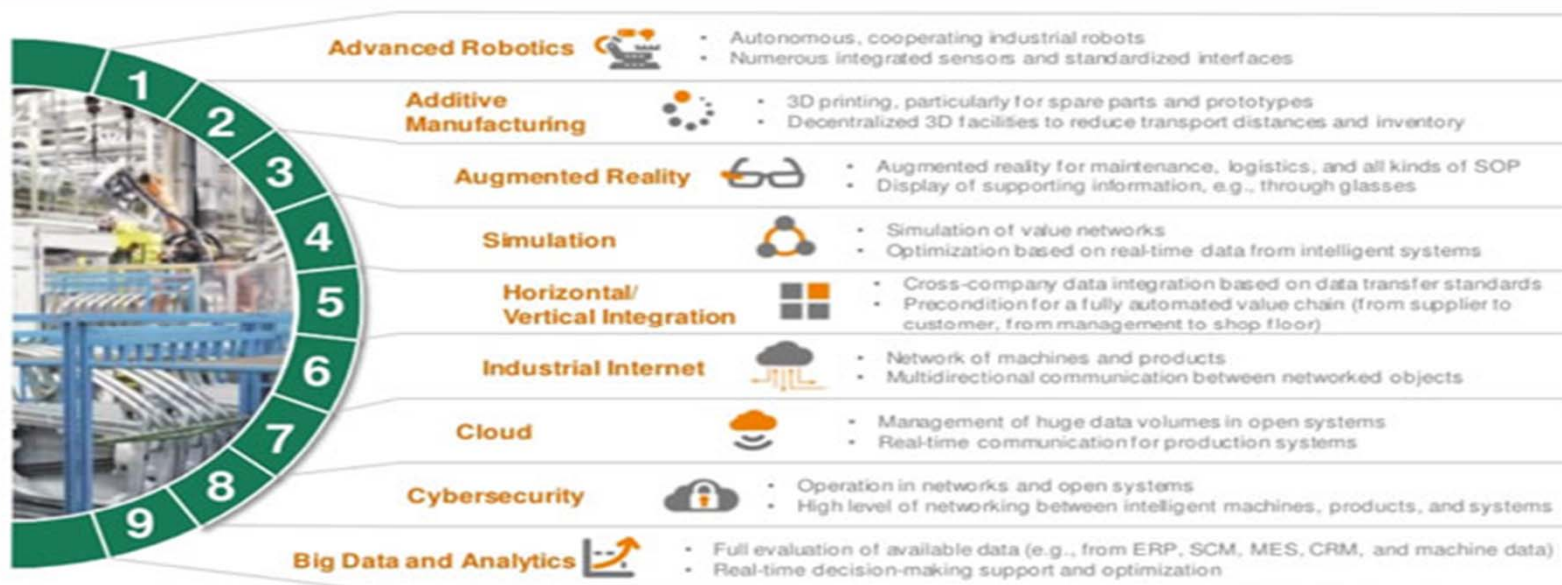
1
2
3
4
5
6
7
8
9

Advanced Robotics
- Autonomous, cooperating industrial robots
- Numerous integrated sensors and standardized interfaces

Additive Manufacturing
- 3D printing, particularly for spare parts and prototypes
- Decentralized 3D facilities to reduce transport distances and inventory

Augmented Reality
- Augmented reality for maintenance, logistics, and all kinds of SOP
- Display of supporting information, e.g., through glasses

Simulation
- Simulation of value networks
- Optimization based on real-time data from intelligent systems

Horizontal/ Vertical Integration
- Cross-company data integration based on data transfer standards
- Precondition for a fully automated value chain (from supplier to customer, from management to shop floor)

Industrial Internet
- Network of machines and products
- Multidirectional communication between networked objects

Cloud
- Management of huge data volumes in open systems
- Real-time communication for production systems

Cybersecurity
- Operation in networks and open systems
- High level of networking between intelligent machines, products, and systems

Big Data and Analytics
- Full evaluation of available data (e.g., from ERP, SCM, MES, CRM, and machine data)
- Real-time decision-making support and optimization